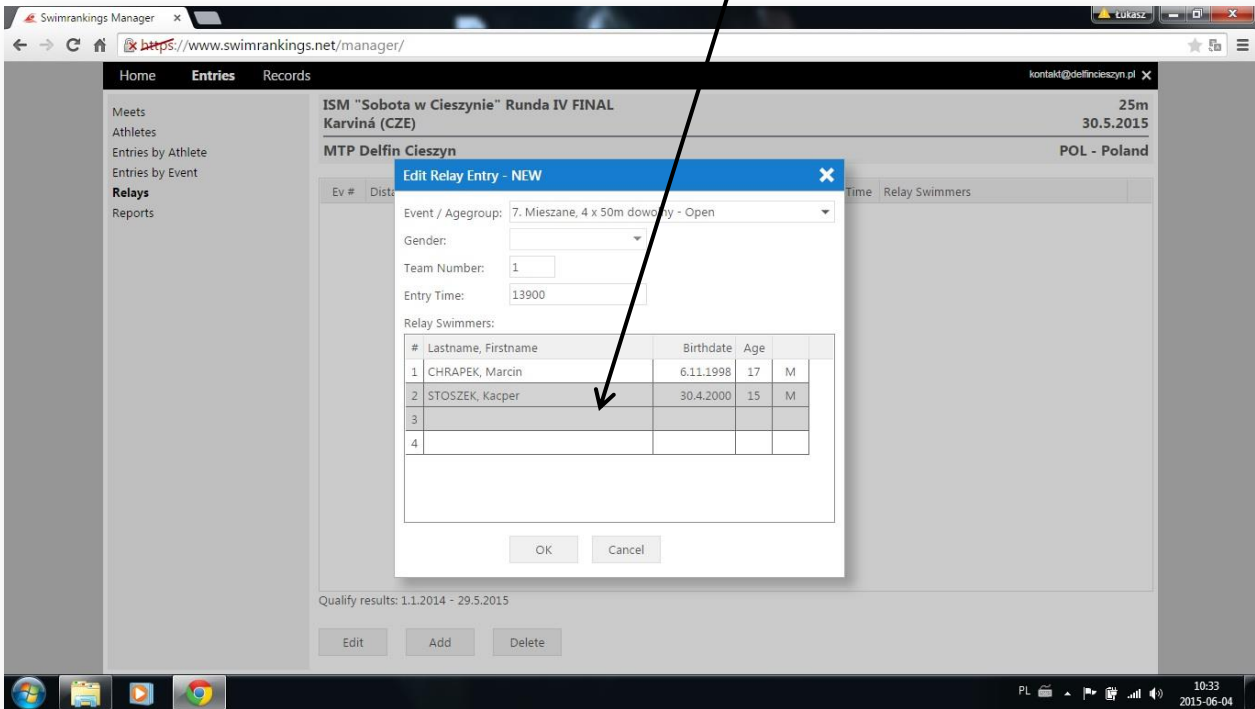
Swimrankings Manager ×

Łukasz

https://www.swimrankings.net/manager/

Home Entries Records

kontakt@delfincieszyn.pl ×

Meets
Athletes
Entries by Athlete
Entries by Event
Relays
Reports

ISM "Sobota w Cieszynie" Runda IV FINAL
Karviná (CZE)

25m
30.5.2015

MTP Delfin Cieszyn

POL - Poland

Ev # Dista

Time Relay Swimmers

Edit Relay Entry - NEW

Event / Agegroup: 7. Mieszane, 4 x 50m dowolny - Open

Gender:

Team Number: 1

Entry Time: 13900

Relay Swimmers:

| # | Lastname, Firstname | Birthdate | Age | |
|---|---|---|---|---|
| 1 | CHRAPEK, Marcin | 6.11.1998 | 17 | M |
| 2 | STOSZEK, Kacper | 30.4.2000 | 15 | M |
| 3 | | | | |
| 4 | | | | |

OK Cancel

Qualify results: 1.1.2014 - 29.5.2015

Edit Add Delete

PL

10:33
2015-06-04